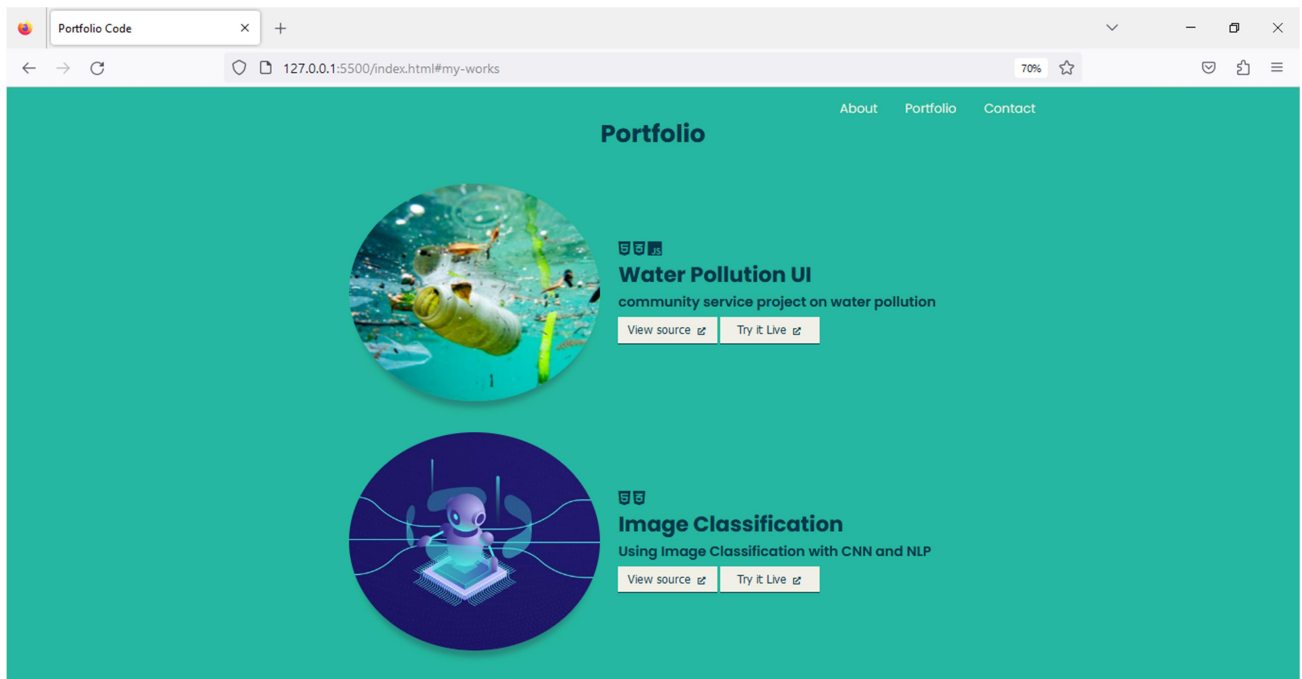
Portfolio Code

127.0.0.1:5500/index.html#my-works

70%

About Portfolio Contact

Portfolio

JS

Water Pollution UI

community service project on water pollution

View source

Try it Live

Image Classification

Using Image Classification with CNN and NLP

View source

Try it Live